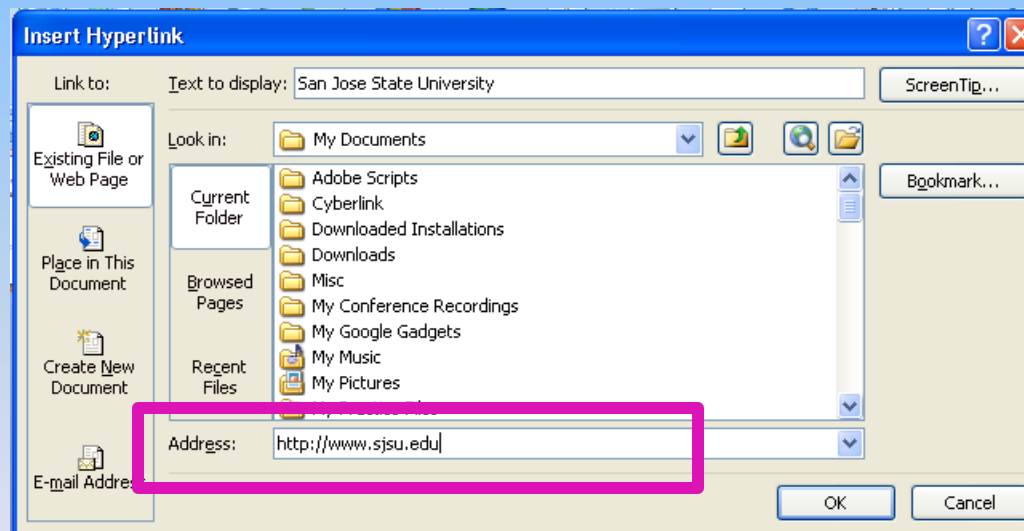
Insert Hyperlink

Link to:

Existing File or Web Page

Place in This Document

Create New Document

E-mail Addres

Text to display: San Jose State University

ScreenTip...

Look in: My Documents

Current Folder

Browsed Pages

Recent Files

Adobe Scripts
Cyberlink
Downloaded Installations
Downloads
Misc
My Conference Recordings
My Google Gadgets
My Music
My Pictures
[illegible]

Bookmark...

Address: http://www.sjsu.edu

OK

Cancel